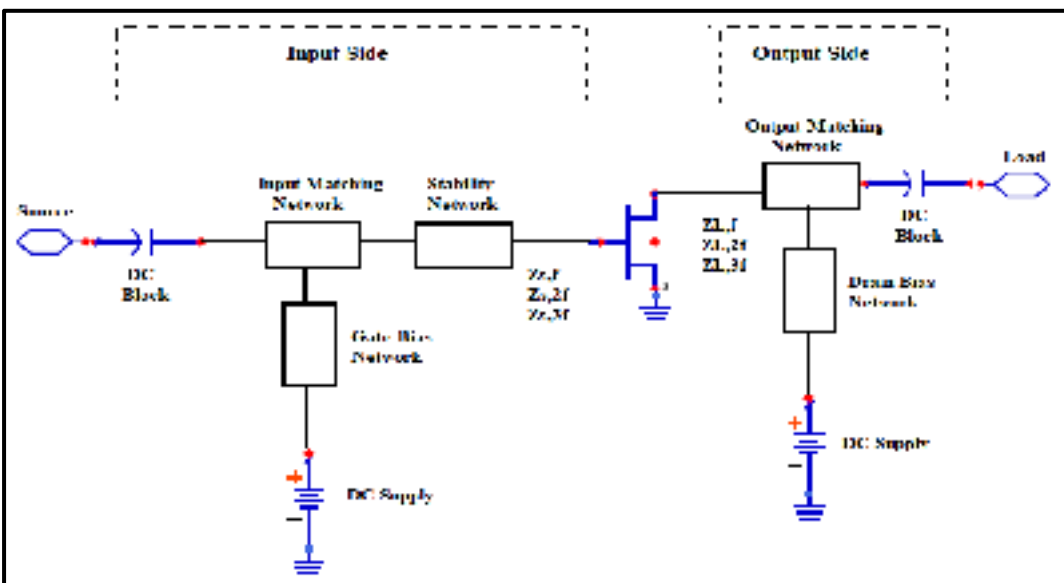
Input Side

Output Side

Source

DC Block

Input Matching Network

Stability Network

Gate Bias Network

DC Supply

Zs,f
Zs,2f
Zs,3f

ZL,f
ZL,2f
ZL,3f

Output Matching Network

Load

DC Block

Drain Bias Network

DC Supply